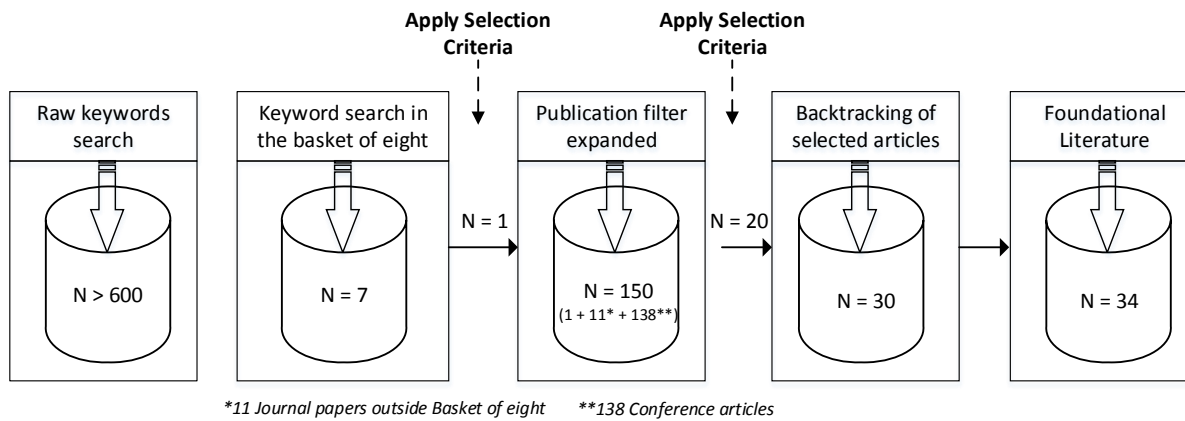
Apply Selection Criteria

Apply Selection Criteria

Raw keywords search

N > 600

Keyword search in the basket of eight

N = 7

N = 1

Publication filter expanded

N = 150
(1 + 11* + 138**)

N = 20

Backtracking of selected articles

N = 30

Foundational Literature

N = 34

*11 Journal papers outside Basket of eight **138 Conference articles